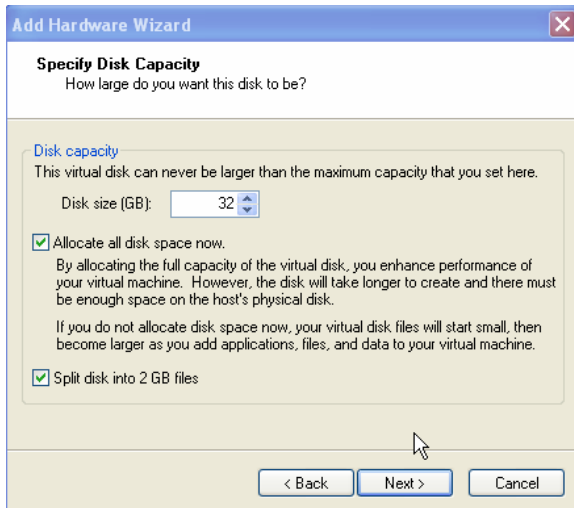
Add Hardware Wizard

Specify Disk Capacity
How large do you want this disk to be?

Disk capacity
This virtual disk can never be larger than the maximum capacity that you set here.

Disk size (GB): 32

Allocate all disk space now.

By allocating the full capacity of the virtual disk, you enhance performance of your virtual machine. However, the disk will take longer to create and there must be enough space on the host's physical disk.

If you do not allocate disk space now, your virtual disk files will start small, then become larger as you add applications, files, and data to your virtual machine.

Split disk into 2 GB files

< Back
Next >
Cancel